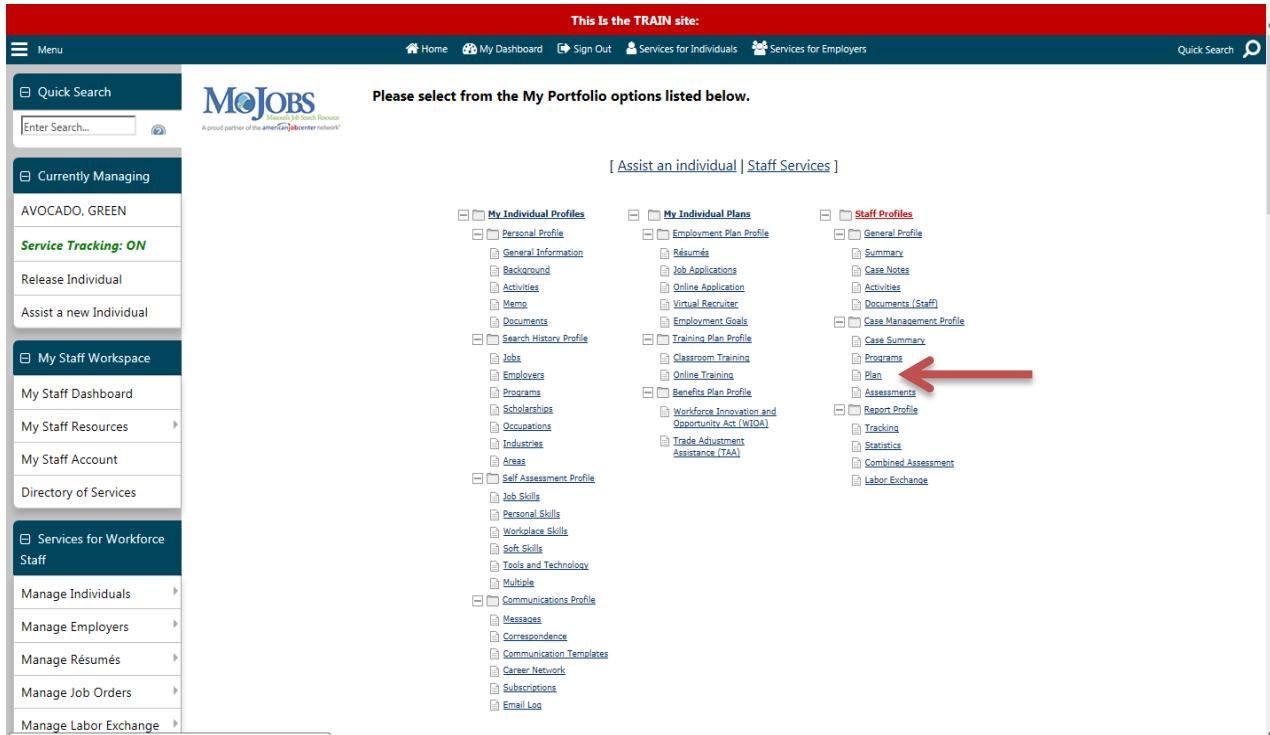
This Is the TRAIN site:

Menu

Home My Dashboard Sign Out Services for Individuals Services for Employers

Quick Search

Quick Search

Enter Search...

Currently Managing

AVOCADO, GREEN

Service Tracking: ON

Release Individual

Assist a new Individual

My Staff Workspace

My Staff Dashboard

My Staff Resources

My Staff Account

Directory of Services

Services for Workforce Staff

Manage Individuals

Manage Employers

Manage Résumés

Manage Job Orders

Manage Labor Exchange

MoJOBS Missouri's Job Search Resource

A proud partner of the americanjobcenter network

Please select from the My Portfolio options listed below.

[ Assist an individual | Staff Services ]

My Individual Profiles
Personal Profile
General Information
Background
Activities
Memo
Documents
Search History Profile
Jobs
Employers
Programs
Scholarships
Occupations
Industries
Areas
Self Assessment Profile
Job Skills
Personal Skills
Workplace Skills
Soft Skills
Tools and Technology
Multiple
Communications Profile
Messages
Correspondence
Communication Templates
Career Network
Subscriptions
Email Log

My Individual Plans
Employment Plan Profile
Résumés
Job Applications
Online Application
Virtual Recruiter
Employment Goals
Training Plan Profile
Classroom Training
Online Training
Benefits Plan Profile
Workforce Innovation and Opportunity Act (WIOA)
Trade Adjustment Assistance (TAA)

Staff Profiles
General Profile
Summary
Case Notes
Activities
Documents (Staff)
Case Management Profile
Case Summary
Programs
Plan
Assessments
Report Profile
Tracking
Statistics
Combined Assessment
Labor Exchange